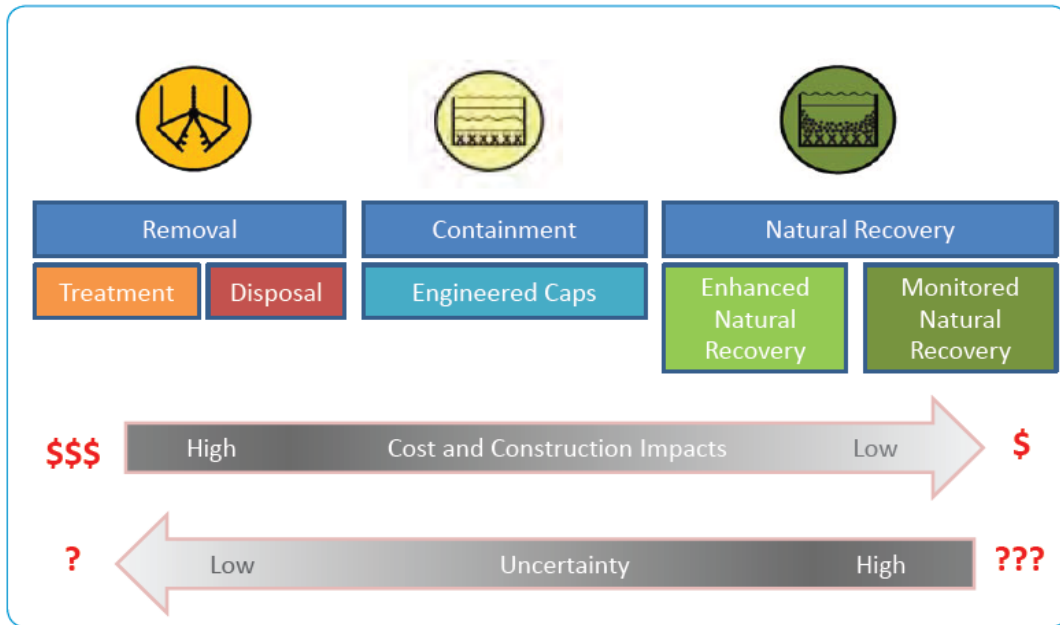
Removal

Containment

Natural Recovery

Treatment

Disposal

Engineered Caps

Enhanced Natural Recovery

Monitored Natural Recovery

$$$

High

Cost and Construction Impacts

Low

$

?

Low

Uncertainty

High

???